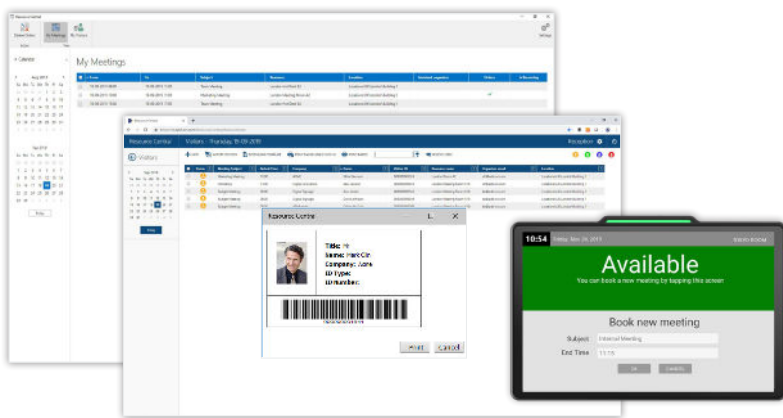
My Meetings

Resource Central

Visitors - Thursday 19-09-2019

Visitors

Resource Centre

Title: Mr
Name: Mark Ch
Company: Core
ID Type:
ID number:

Print
Cancel

Reception

10:54

Available

You can book a new meeting by tapping this screen

Book new meeting

Subject
Internal Meeting

End Time
11:15

OK
Cancel